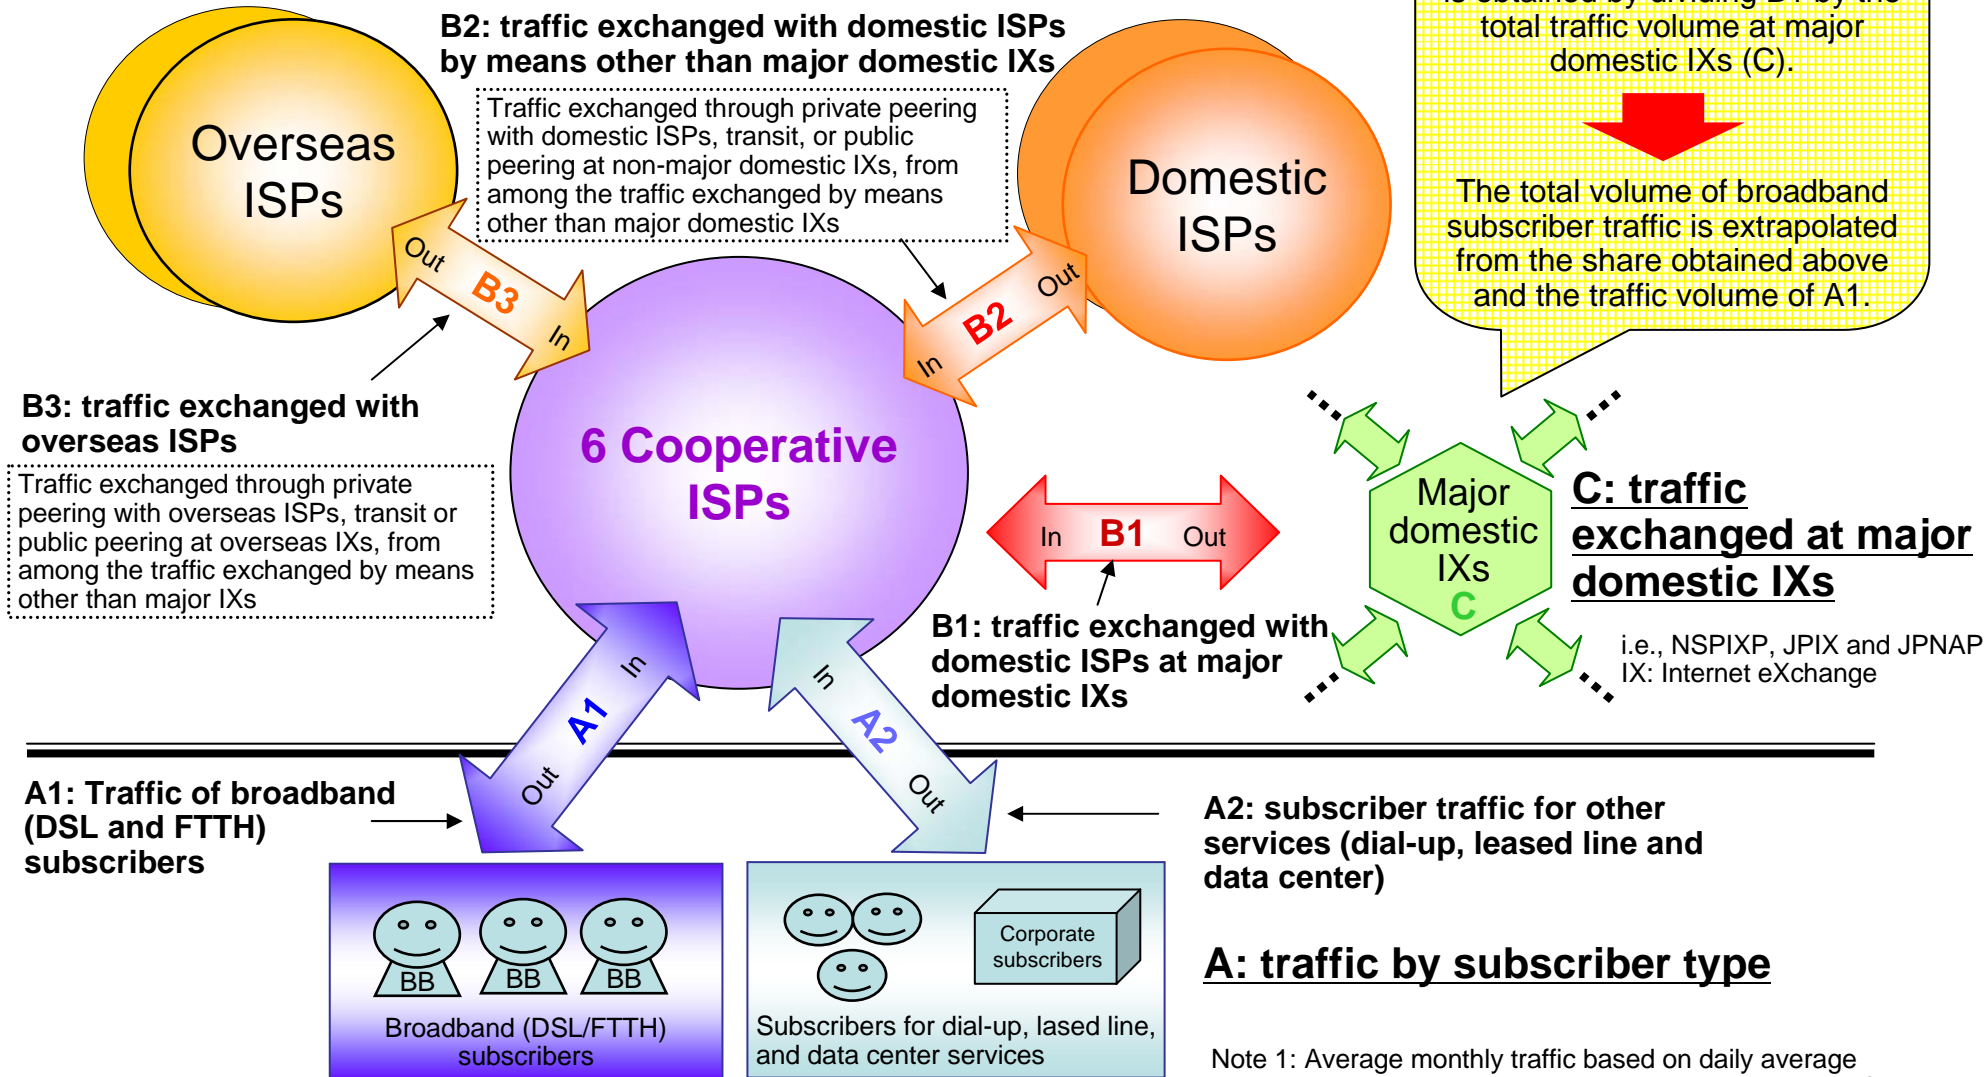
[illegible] total traffic volume at major domestic IXs (C).

The total volume of broadband subscriber traffic is extrapolated from the share obtained above and the traffic volume of A1.

B2: traffic exchanged with domestic ISPs by means other than major domestic IXs

Traffic exchanged through private peering with domestic ISPs, transit, or public peering at non-major domestic IXs, from among the traffic exchanged by means other than major domestic IXs

Overseas ISPs

Domestic ISPs

Out B3 In

In B2 Out

B3: traffic exchanged with overseas ISPs

Traffic exchanged through private peering with overseas ISPs, transit or public peering at overseas IXs, from among the traffic exchanged by means other than major IXs

6 Cooperative ISPs

In B1 Out

Major domestic IXs C

C: traffic exchanged at major domestic IXs

i.e., NSPIXP, JPIX and JPNAP
IX: Internet eXchange

B1: traffic exchanged with domestic ISPs at major domestic IXs

In A1 Out

In A2 Out

A1: Traffic of broadband (DSL and FTTH) subscribers

A2: subscriber traffic for other services (dial-up, leased line and data center)

BB BB BB

Broadband (DSL/FTTH) subscribers

Corporate subscribers

Subscribers for dial-up, lased line, and data center services

A: traffic by subscriber type

Note 1: Average monthly traffic based on daily average